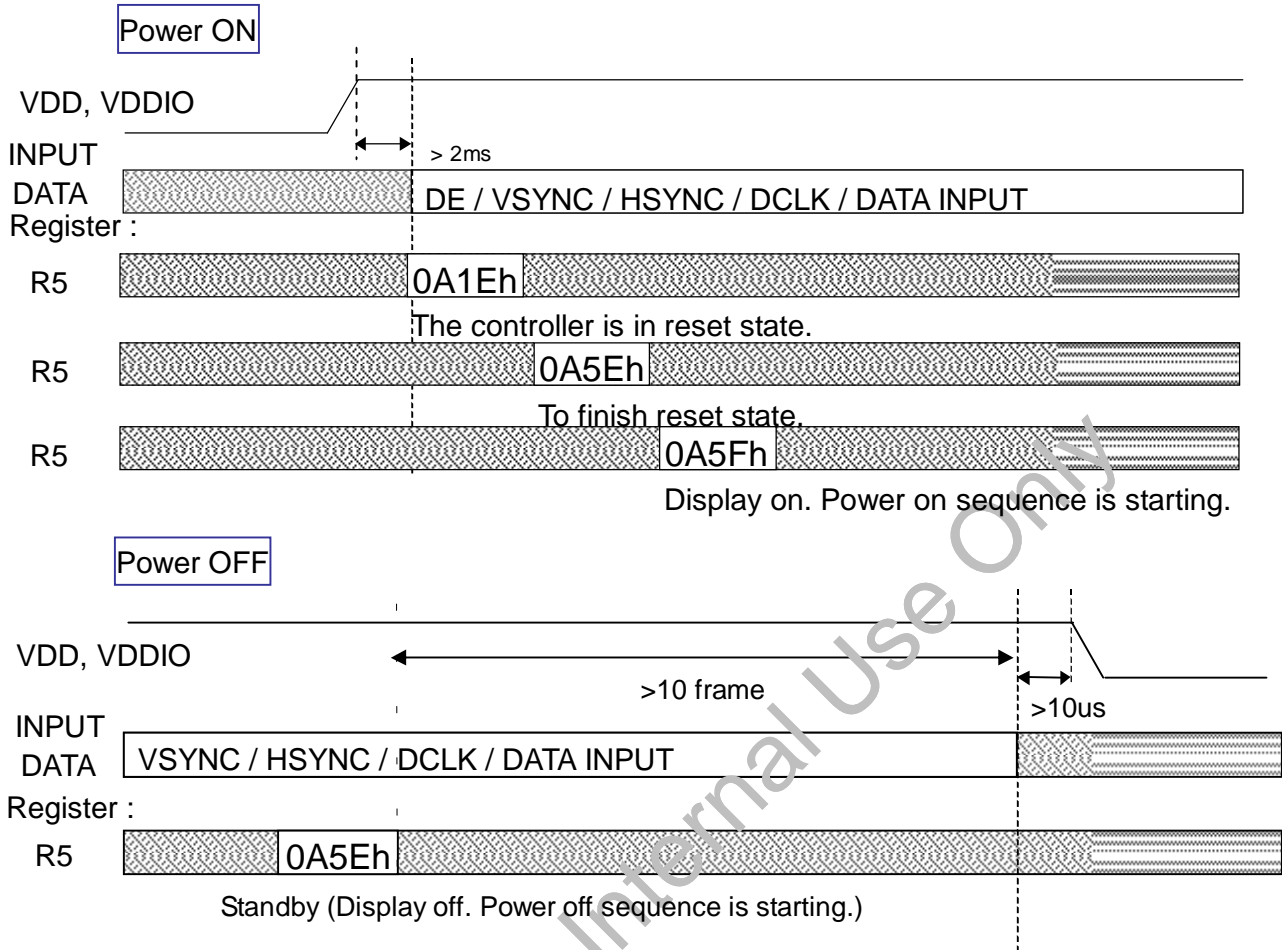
Power ON

VDD, VDDIO

INPUT DATA

> 2ms

DE / VSYNC / HSYNC / DCLK / DATA INPUT

Register :

R5

0A1Eh

The controller is in reset state.

R5

0A5Eh

To finish reset state.

R5

0A5Fh

Display on. Power on sequence is starting.

Power OFF

VDD, VDDIO

>10 frame

>10us

INPUT DATA

VSYNC / HSYNC / DCLK / DATA INPUT

Register :

R5

0A5Eh

Standby (Display off. Power off sequence is starting.)

Internal Use Only